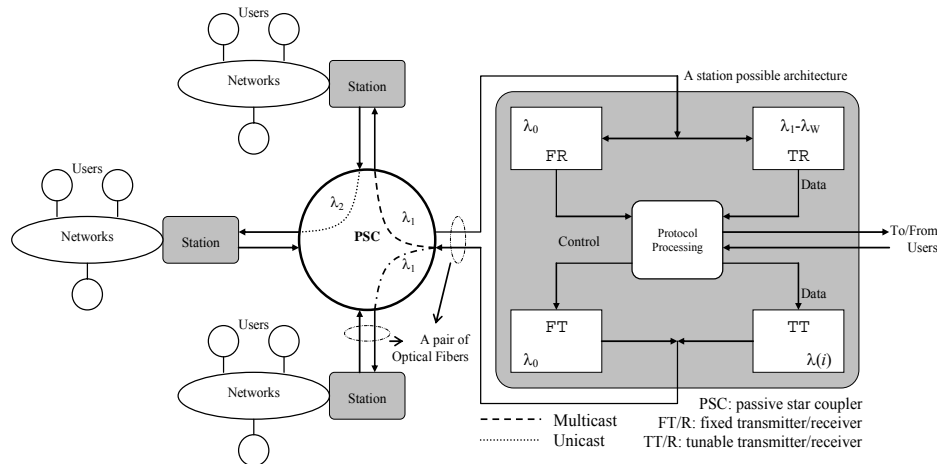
Users

Networks

Station

Users

Networks

Station

$\lambda_2$

PSC

$\lambda_1$

$\lambda_1$

Users

Networks

Station

A pair of Optical Fibers

A station possible architecture

$\lambda_0$

FR

$\lambda_1$-$\lambda_W$

TR

Data

Control

Protocol Processing

To/From Users

Data

FT

$\lambda_0$

TT

$\lambda(i)$

Multicast

Unicast

PSC: passive star coupler
FT/R: fixed transmitter/receiver
TT/R: tunable transmitter/receiver